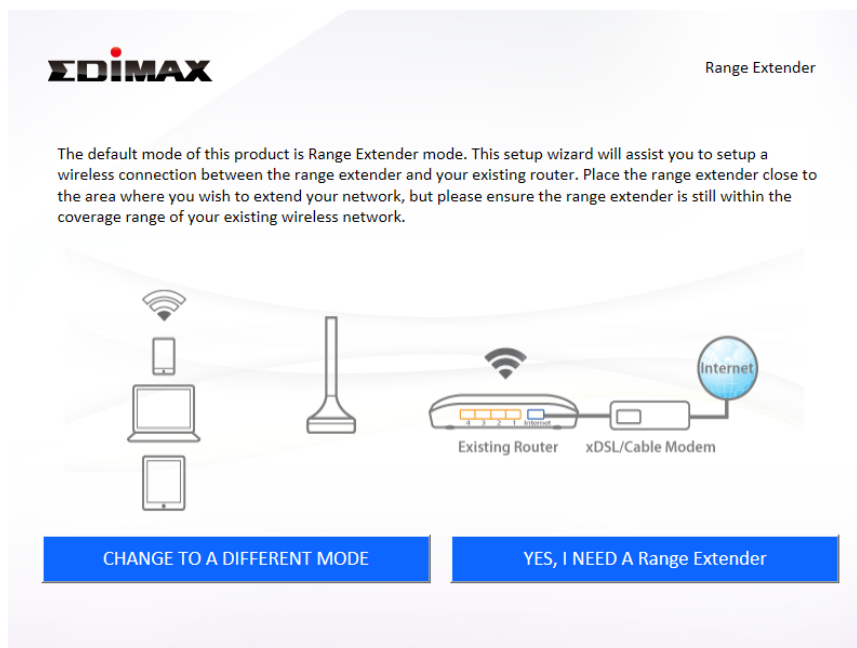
EDIMAX

Range Extender

The default mode of this product is Range Extender mode. This setup wizard will assist you to setup a wireless connection between the range extender and your existing router. Place the range extender close to the area where you wish to extend your network, but please ensure the range extender is still within the coverage range of your existing wireless network.

4 3 2 1 Internet

Existing Router

xDSL/Cable Modem

Internet

CHANGE TO A DIFFERENT MODE

YES, I NEED A Range Extender